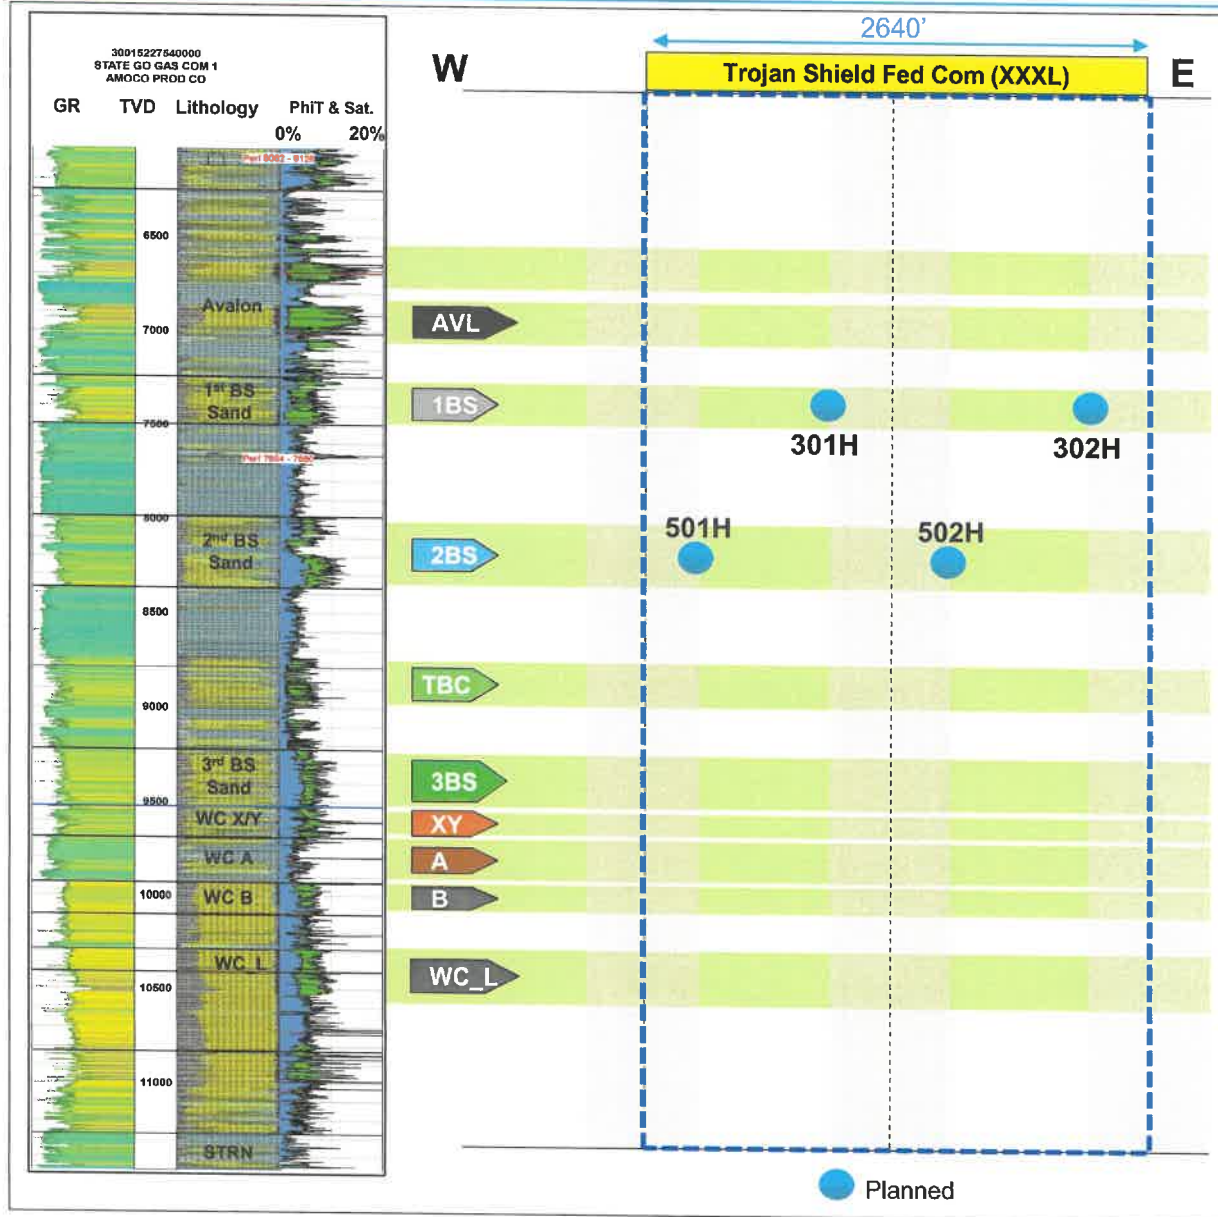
30015227540000
STATE GO GAS COM 1
AMOCO PROD CO

GR TVD Lithology PhiT & Sat.
0% 20%

Perf 8082 - 8138

6500

Avalon

7000

1st BS Sand

7500

Perf 7604 - 7660

8000

2nd BS Sand

8500

9000

3rd BS Sand

9500

WC X/Y

WC A

10000

WC B

WC_L

10500

11000

STRN

2640'

W

Trojan Shield Fed Com (XXXL)

E

AVL

1BS

301H

302H

2BS

501H

502H

TBC

3BS

XY

A

B

WC_L

Planned